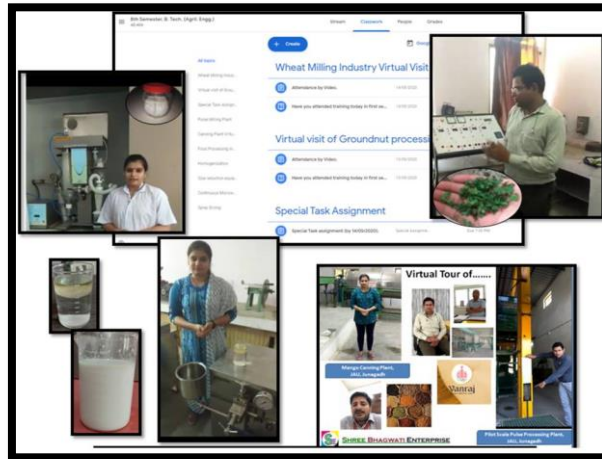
8th Semester, B. Tech. (Agril. Engg.)

Stream Classwork People Grades

+ Create

All topics

Wheat Milling Indus...

Virtual visit of Grou...

Special Task Assign...

Pulse Milling Plant

Canning Plant Infor...

Pilot Processing P...

Homogenization

Size reduction equip...

Continuous Microw...

Spray Drying

Wheat Milling Industry Virtual Visit

Attendance by Video.

Have you attended training today in first se...

Virtual visit of Groundnut processi

Attendance by Video.

Have you attended training today in first se...

Special Task Assignment

Special Task assignment (by 14/05/2020)

Virtual Tour of......

Mango Canning Plant, JAU, Junagadh

Vanraj

SHREE BHAGWATI ENTERPRISE

Pilot Scale Pulse Processing Plant, JAU, Junagadh